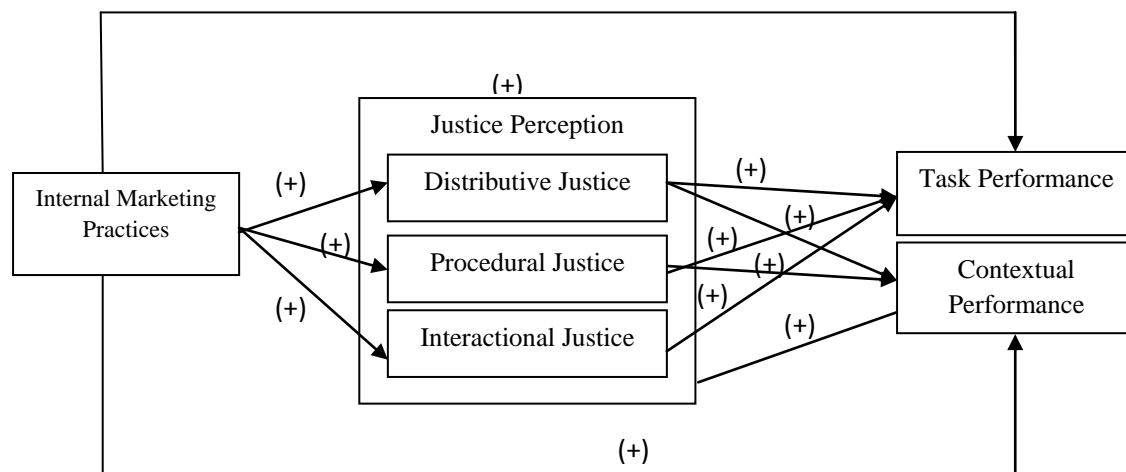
(+)

Justice Perception

Internal Marketing Practices

(+)

Distributive Justice

(+)

Procedural Justice

(+)

Interactional Justice

(+)

(+)

(+)

(+)

(+)

(+)

Task Performance

Contextual Performance

(+)